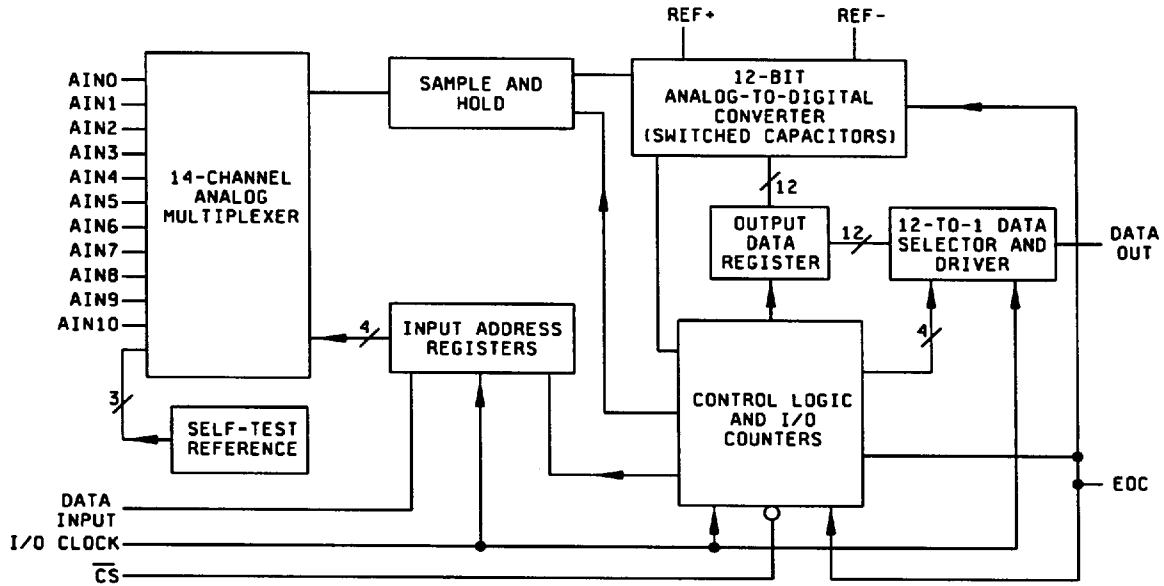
REF+
REF-

AIN0
AIN1
AIN2
AIN3
AIN4
AIN5
AIN6
AIN7
AIN8
AIN9
AIN10

14-CHANNEL ANALOG MULTIPLEXER

SAMPLE AND HOLD

12-BIT ANALOG-TO-DIGITAL CONVERTER (SWITCHED CAPACITORS)

12

OUTPUT DATA REGISTER

12

12-TO-1 DATA SELECTOR AND DRIVER

DATA OUT

4

INPUT ADDRESS REGISTERS

4

CONTROL LOGIC AND I/O COUNTERS

3

SELF-TEST REFERENCE

EOC

DATA INPUT
I/O CLOCK
$\overline{CS}$